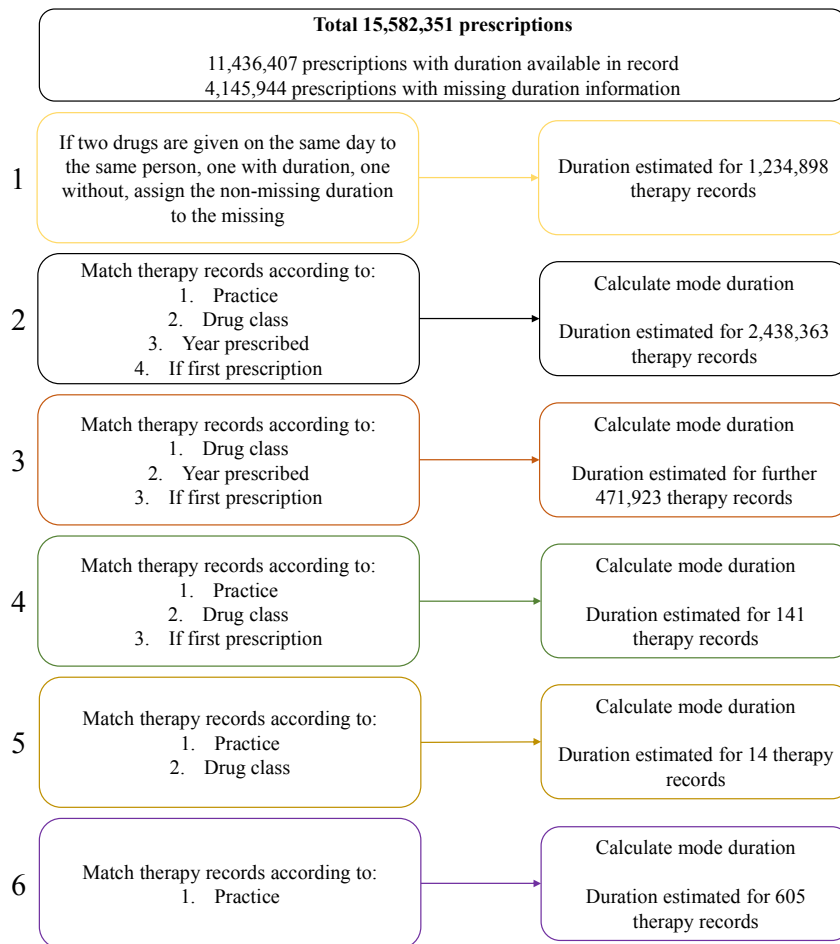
**Total 15,582,351 prescriptions**

11,436,407 prescriptions with duration available in record
4,145,944 prescriptions with missing duration information

1

If two drugs are given on the same day to the same person, one with duration, one without, assign the non-missing duration to the missing

Duration estimated for 1,234,898 therapy records

2

Match therapy records according to:
1. Practice
2. Drug class
3. Year prescribed
4. If first prescription

Calculate mode duration

Duration estimated for 2,438,363 therapy records

3

Match therapy records according to:
1. Drug class
2. Year prescribed
3. If first prescription

Calculate mode duration

Duration estimated for further 471,923 therapy records

4

Match therapy records according to:
1. Practice
2. Drug class
3. If first prescription

Calculate mode duration

Duration estimated for 141 therapy records

5

Match therapy records according to:
1. Practice
2. Drug class

Calculate mode duration

Duration estimated for 14 therapy records

6

Match therapy records according to:
1. Practice

Calculate mode duration

Duration estimated for 605 therapy records